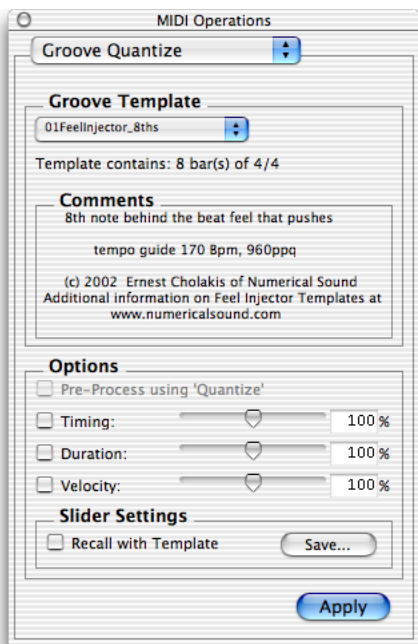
MIDI Operations

Groove Quantize

Groove Template

01FeelInjector_8ths

Template contains: 8 bar(s) of 4/4

Comments

8th note behind the beat feel that pushes

tempo guide 170 Bpm, 960ppq

(c) 2002 Ernest Cholakis of Numerical Sound
Additional information on Feel Injector Templates at
www.numericalsound.com

Options

Pre-Process using 'Quantize'

Timing: 100 %

Duration: 100 %

Velocity: 100 %

Slider Settings

Recall with Template

Save...

Apply